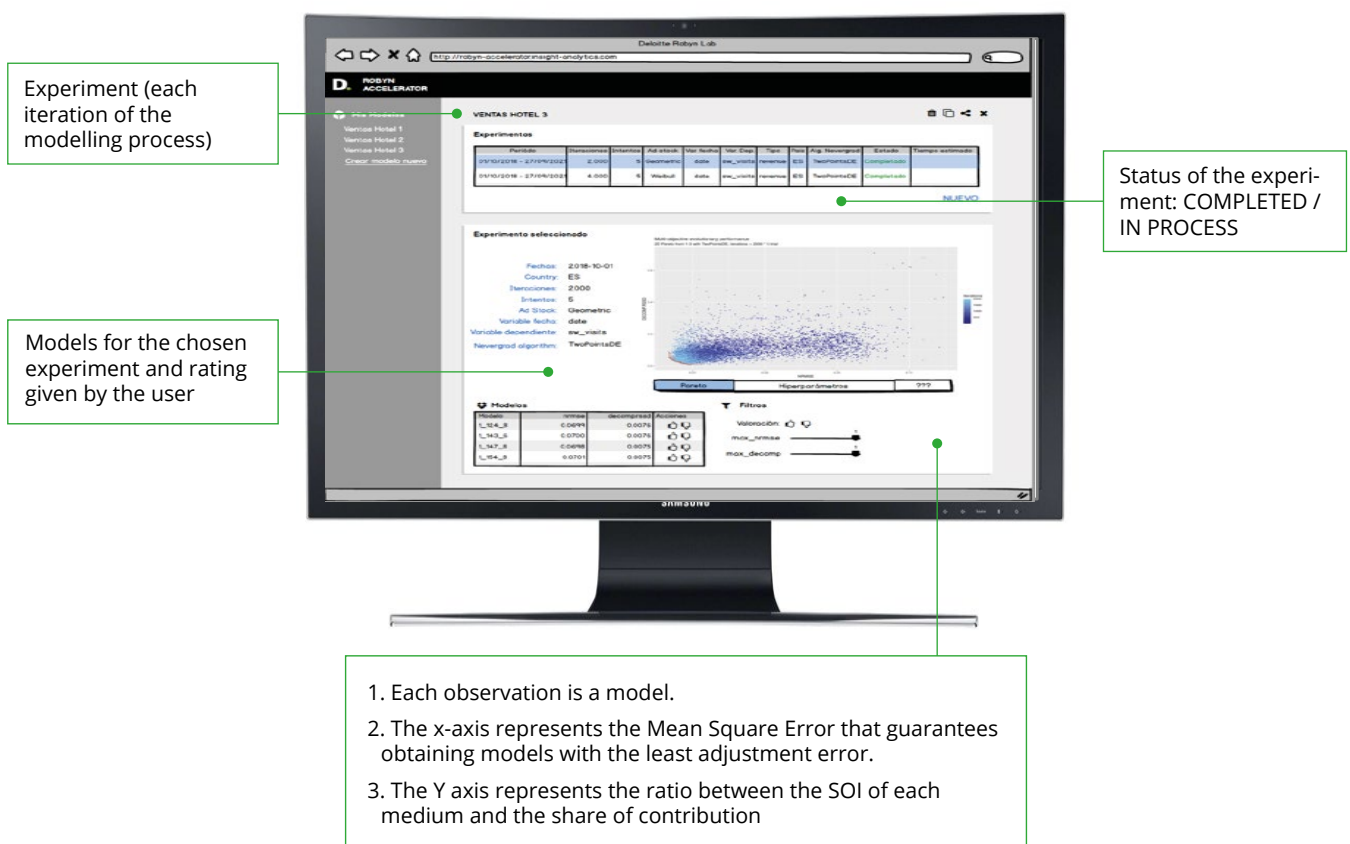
Experiment (each iteration of the modelling process)

Deloitte Robyn Lab

http://robyn-acceleratorinsight-analytics.com

D. ROBYN ACCELERATOR

Mis Modelos

Ventas Hotel 1
Ventas Hotel 2
Ventas Hotel 3
Crear modelo nuevo

VENTAS HOTEL 3

Experimentos

| Periodo | Iteraciones | Intentos | Ad stock | Var fecha | Var. Dep | Tipo | Pais | Alg. Nevergrad | Estado | Tiempo estimado |
|---|---|---|---|---|---|---|---|---|---|---|
| 01/10/2018 - 27/09/2021 | 2.000 | 5 | Geometric | date | sw_visits | revenue | ES | TwoPointsDE | Completado | |
| 01/10/2018 - 27/09/2021 | 4.000 | 5 | Weibull | date | sw_visits | revenue | ES | TwoPointsDE | Completado | |

NUEVO

Status of the experiment: COMPLETED / IN PROCESS

Experimento seleccionado

Fechas: 2018-10-01
Country: ES
Iteraciones: 2000
Intentos: 5
Ad Stock: Geometric
Variable fecha: date
Variable dependiente: sw_visits
Nevergrad algorithm: TwoPointsDE

Multi-objective evolutionary performance

Pareto | Hiperparámetros | ???

Models for the chosen experiment and rating given by the user

Modelos

| Modelo | nrmse | decomposd | Acciones |
|---|---|---|---|
| 1_124_3 | 0.0699 | 0.0075 | |
| 1_143_5 | 0.0700 | 0.0075 | |
| 1_147_3 | 0.0698 | 0.0075 | |
| 1_154_3 | 0.0701 | 0.0075 | |

Filtros

Valoración:
max_nrmse
max_decomp

SAMSUNG

1. Each observation is a model.

2. The x-axis represents the Mean Square Error that guarantees obtaining models with the least adjustment error.

3. The Y axis represents the ratio between the SOI of each medium and the share of contribution